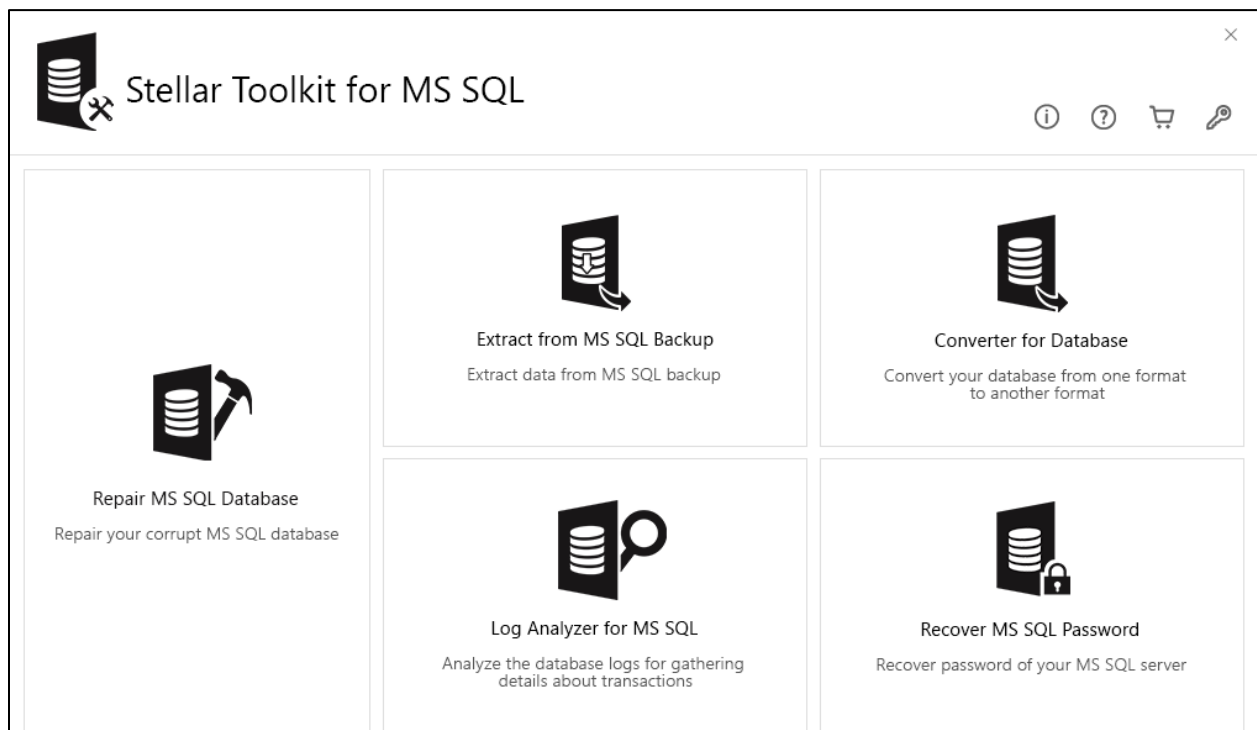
Stellar Toolkit for MS SQL

Repair MS SQL Database

Repair your corrupt MS SQL database

Extract from MS SQL Backup

Extract data from MS SQL backup

Converter for Database

Convert your database from one format to another format

Log Analyzer for MS SQL

Analyze the database logs for gathering details about transactions

Recover MS SQL Password

Recover password of your MS SQL server